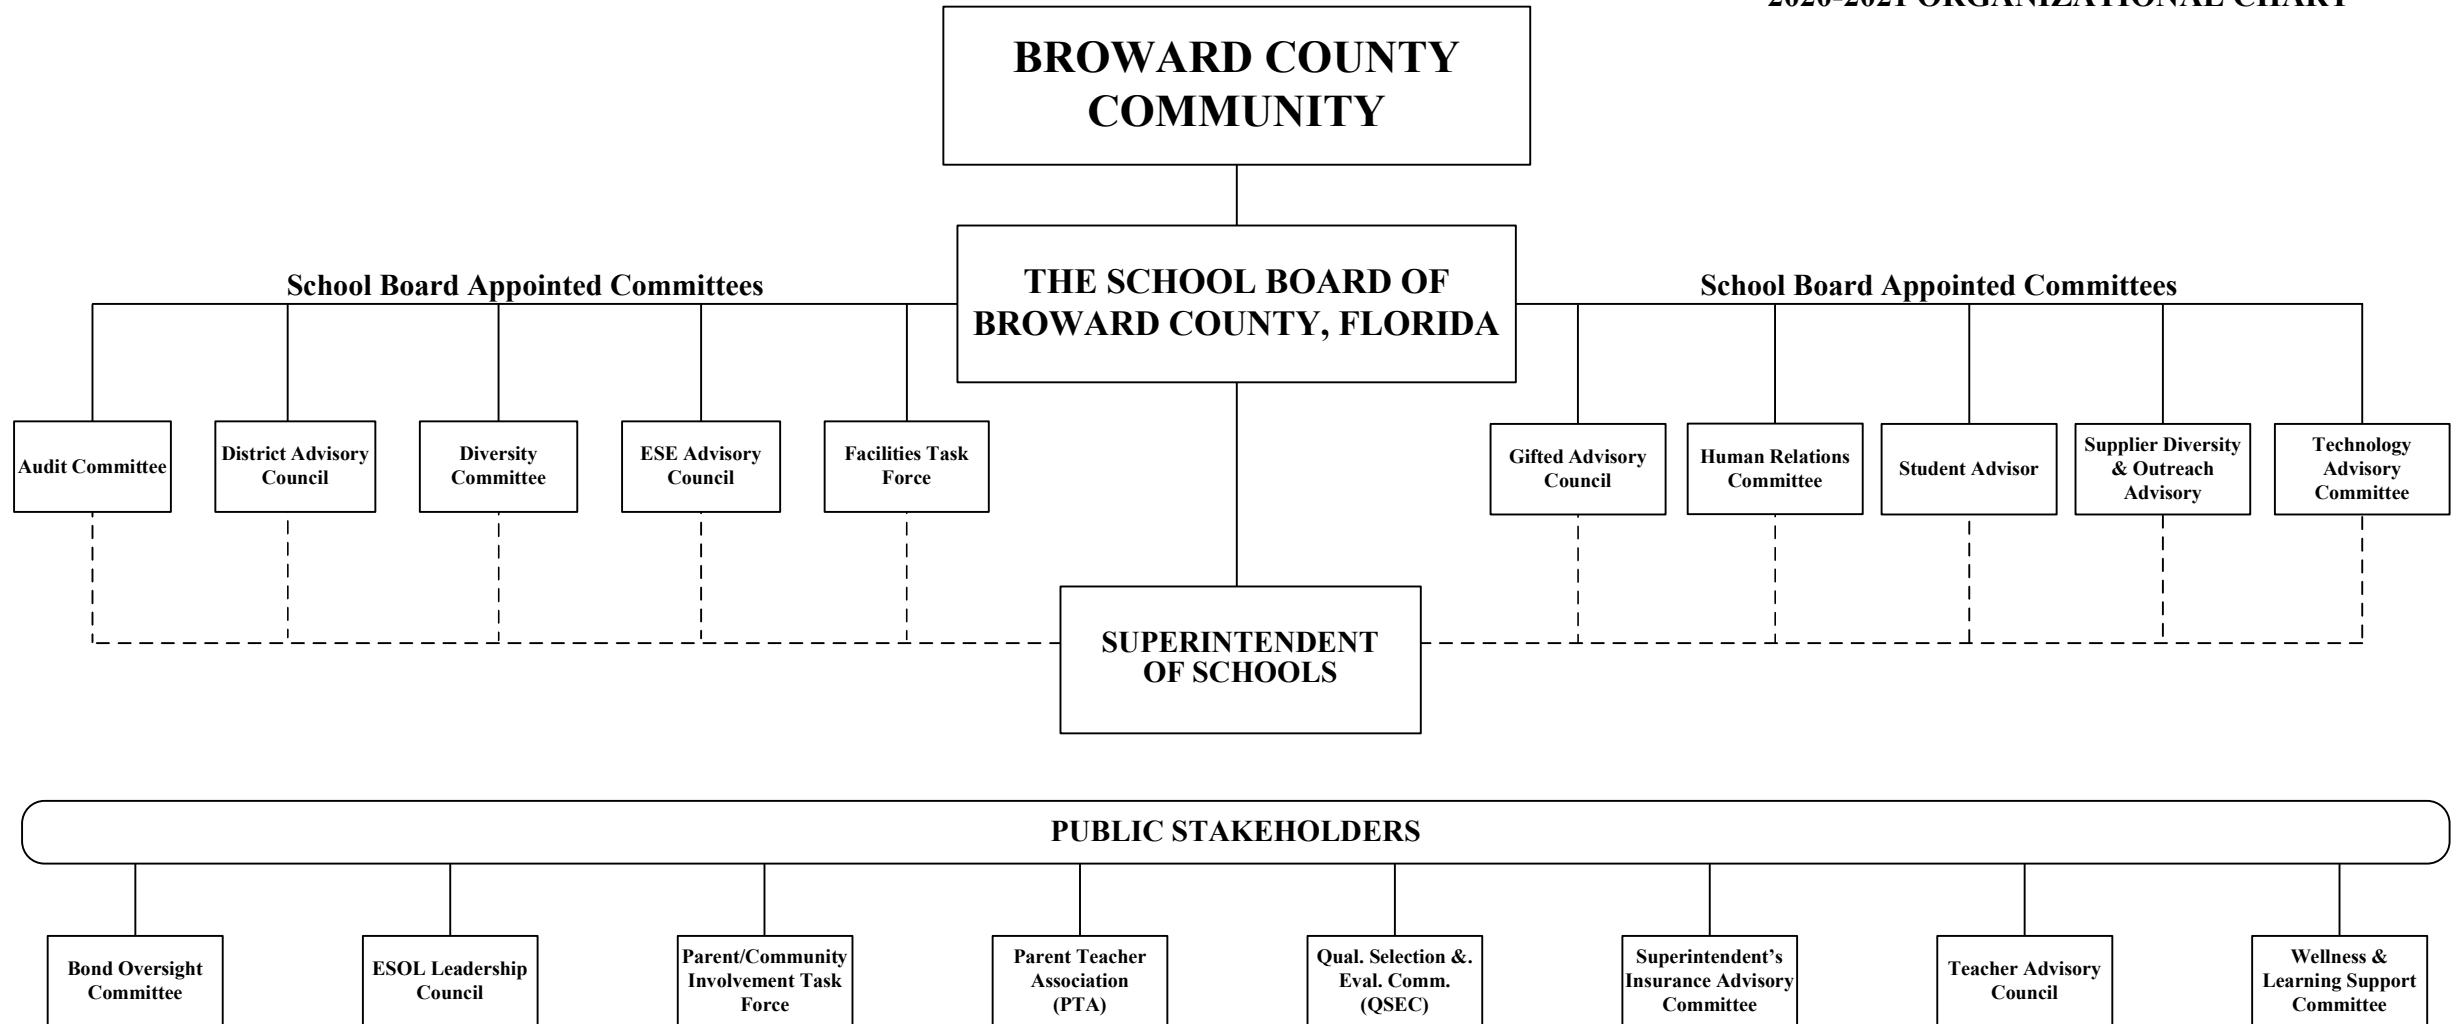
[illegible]

BROWARD COUNTY COMMUNITY

THE SCHOOL BOARD OF BROWARD COUNTY, FLORIDA

School Board Appointed Committees

Audit Committee

District Advisory Council

Diversity Committee

ESE Advisory Council

Facilities Task Force

School Board Appointed Committees

Gifted Advisory Council

Human Relations Committee

Student Advisor

Supplier Diversity & Outreach Advisory

Technology Advisory Committee

SUPERINTENDENT OF SCHOOLS

PUBLIC STAKEHOLDERS

Bond Oversight Committee

ESOL Leadership Council

Parent/Community Involvement Task Force

Parent Teacher Association (PTA)

Qual. Selection &. Eval. Comm. (QSEC)

Superintendent's Insurance Advisory Committee

Teacher Advisory Council

Wellness & Learning Support Committee